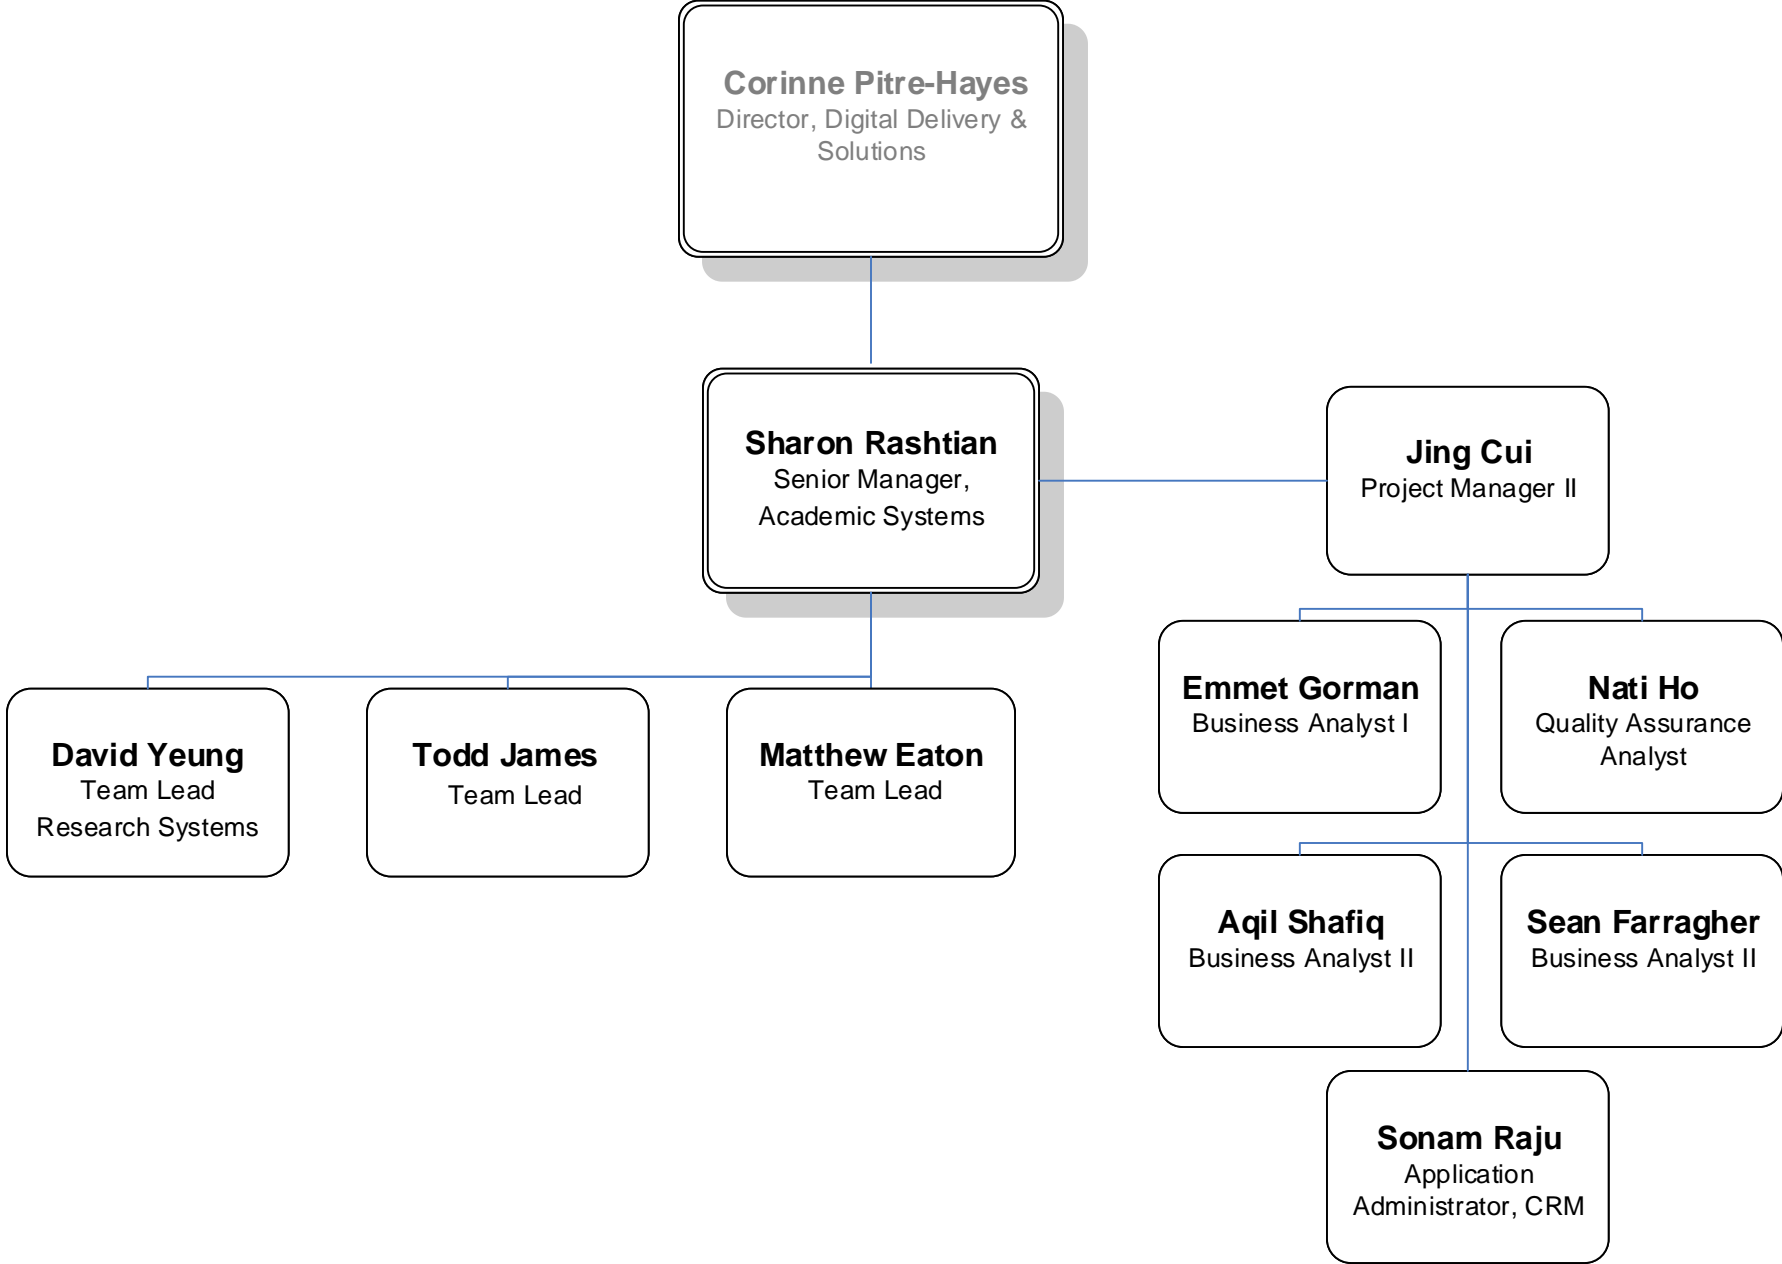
Corinne Pitre-Hayes
Director, Digital Delivery & Solutions

Sharon Rashtian
Senior Manager, Academic Systems

Jing Cui
Project Manager II

David Yeung
Team Lead
Research Systems

Todd James
Team Lead

Matthew Eaton
Team Lead

Emmet Gorman
Business Analyst I

Nati Ho
Quality Assurance Analyst

Aqil Shafiq
Business Analyst II

Sean Farragher
Business Analyst II

Sonam Raju
Application Administrator, CRM